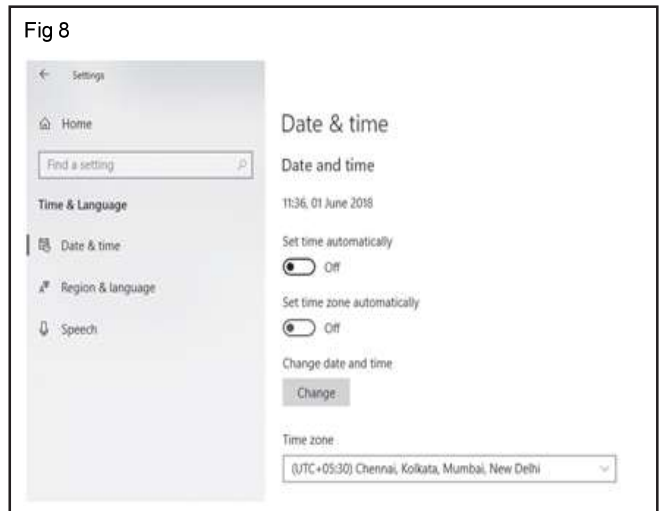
Fig 8

Settings

Home

Find a setting

Time & Language

Date & time

Region & language

Speech

Date & time

Date and time

11:36, 01 June 2018

Set time automatically

Off

Set time zone automatically

Off

Change date and time

Change

Time zone

(UTC+05:30) Chennai, Kolkata, Mumbai, New Delhi